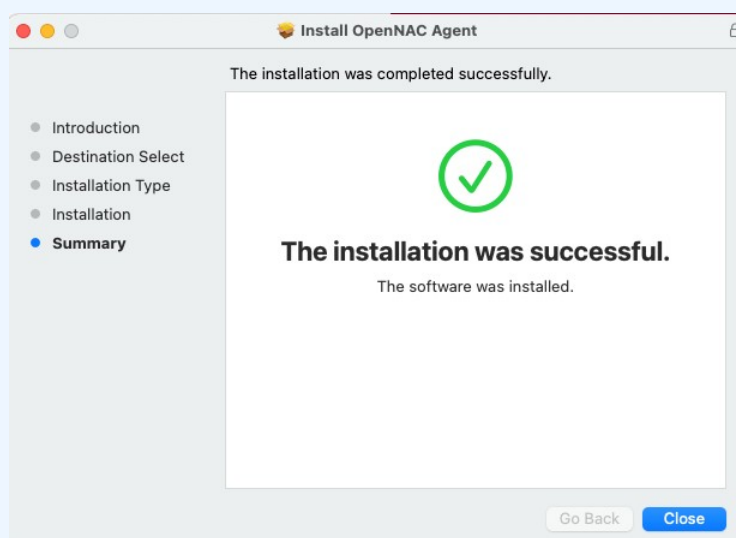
Install OpenNAC Agent

The installation was completed successfully.

Introduction
Destination Select
Installation Type
Installation
Summary

The installation was successful.

The software was installed.

Go Back
Close